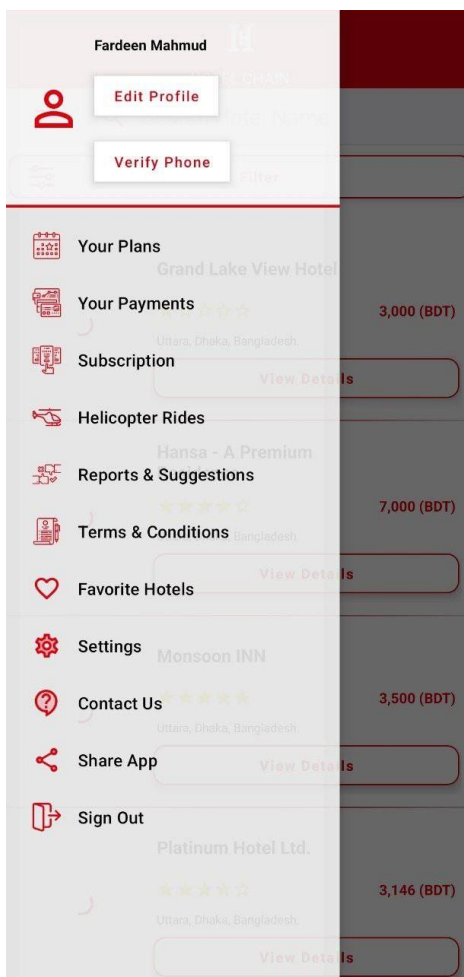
Fardeen Mahmud

Edit Profile

Verify Phone

Your Plans

Your Payments

Subscription

Helicopter Rides

Reports & Suggestions

Terms & Conditions

Favorite Hotels

Settings

Contact Us

Share App

Sign Out

Filter

Grand Lake View Hotel

3,000 (BDT)

Uttara, Dhaka, Bangladesh

View Details

Hansa - A Premium

7,000 (BDT)

Bangladesh

View Details

Monsoon INN

3,500 (BDT)

Uttara, Dhaka, Bangladesh

View Details

Platinum Hotel Ltd.

3,146 (BDT)

Uttara, Dhaka, Bangladesh

View Details